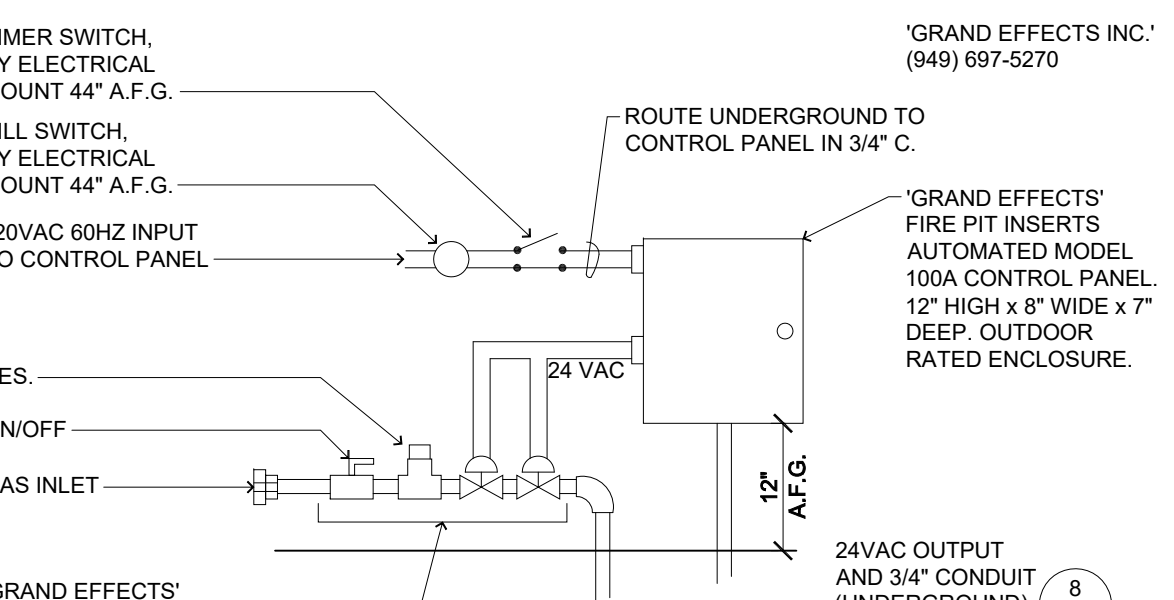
IMER SWITCH, Y ELECTRICAL OUNT 44" A.F.G.

ILL SWITCH, Y ELECTRICAL OUNT 44" A.F.G.

20VAC 60HZ INPUT O CONTROL PANEL

ES.

N/OFF

AS INLET

GRAND EFFECTS'

'GRAND EFFECTS INC.' (949) 697-5270

ROUTE UNDERGROUND TO CONTROL PANEL IN 3/4" C.

'GRAND EFFECTS' FIRE PIT INSERTS AUTOMATED MODEL 100A CONTROL PANEL. 12" HIGH x 8" WIDE x 7" DEEP. OUTDOOR RATED ENCLOSURE.

24 VAC

12" A.F.G.

24VAC OUTPUT AND 3/4" CONDUIT (UNDERGROUND)

8